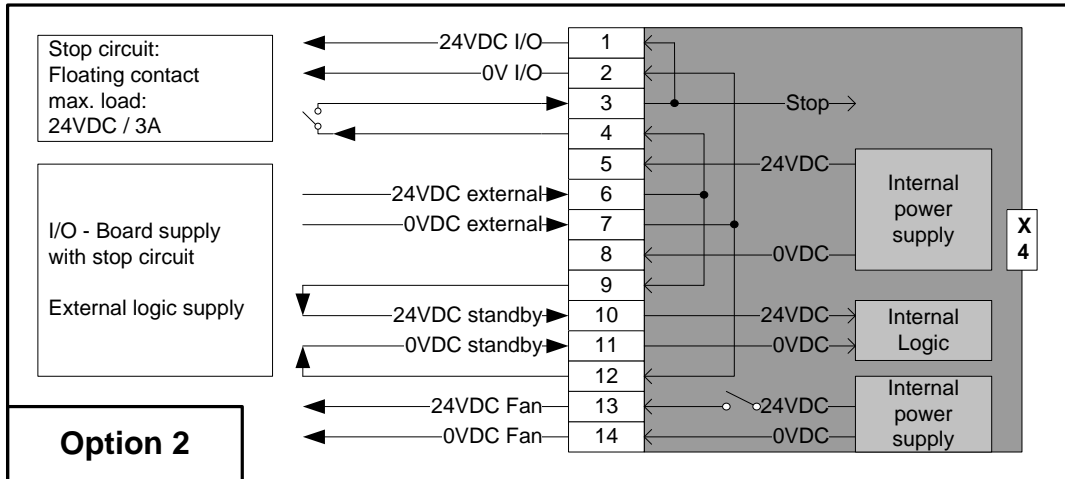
Stop circuit:
Floating contact
max. load:
24VDC / 3A

I/O - Board supply
with stop circuit

External logic supply

Option 2

24VDC I/O
0V I/O
24VDC external
0VDC external
24VDC standby
0VDC standby
24VDC Fan
0VDC Fan

1
2
3
4
5
6
7
8
9
10
11
12
13
14

Stop
24VDC
Internal power supply
0VDC
24VDC
Internal Logic
0VDC
24VDC
Internal power supply
0VDC

X
4